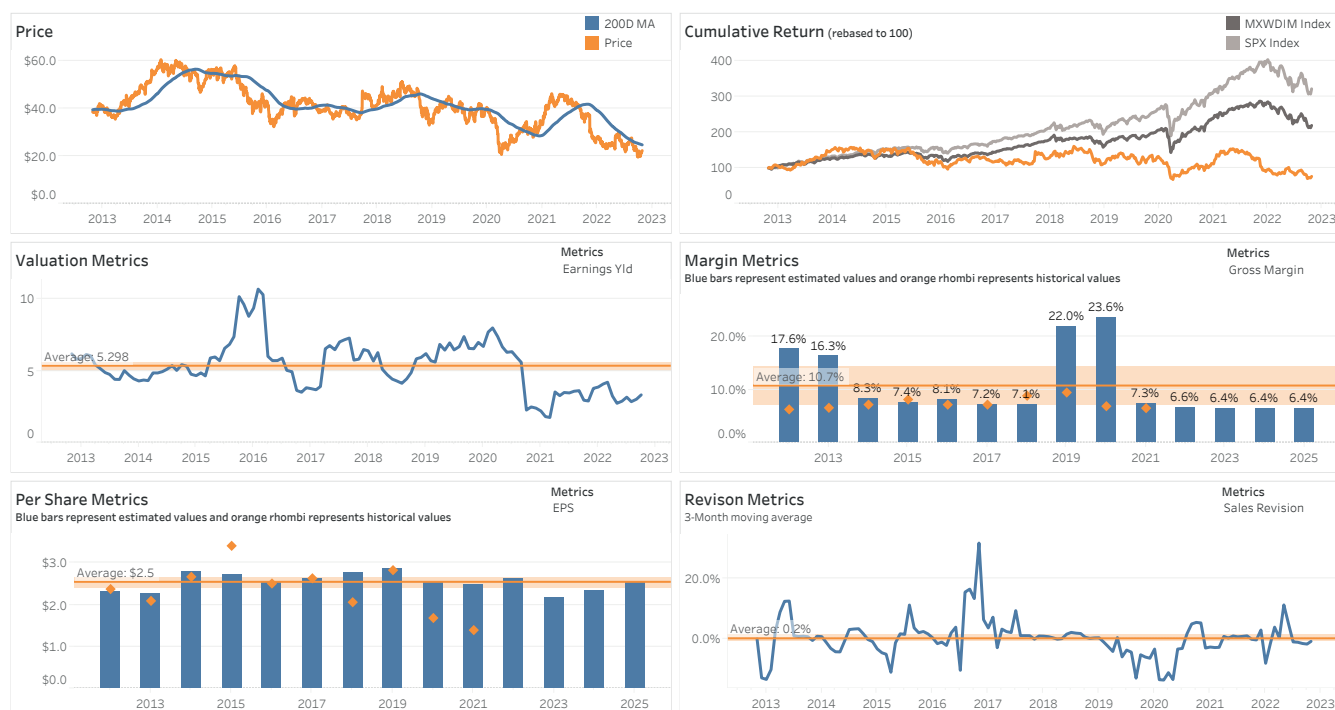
Price

200D MA
Price

$60.0
$40.0
$20.0
$0.0

2013 2014 2015 2016 2017 2018 2019 2020 2021 2022 2023

Cumulative Return (rebased to 100)

MXWDIM Index
SPX Index

400
300
200
100
0

2013 2014 2015 2016 2017 2018 2019 2020 2021 2022 2023

Valuation Metrics

Metrics
Earnings Yld

10
5
0

Average: 5.298

2013 2014 2015 2016 2017 2018 2019 2020 2021 2022 2023

Margin Metrics
Blue bars represent estimated values and orange rhombi represents historical values

Metrics
Gross Margin

20.0%
10.0%
0.0%

Average: 10.7%

17.6% 16.3% 8.3% 7.4% 8.1% 7.2% 7.1% 22.0% 23.6% 7.3% 6.6% 6.4% 6.4% 6.4%

2013 2015 2017 2019 2021 2023 2025

Per Share Metrics
Blue bars represent estimated values and orange rhombi represents historical values

Metrics
EPS

$3.0
$2.0
$1.0
$0.0

Average: $2.5

2013 2015 2017 2019 2021 2023 2025

Revison Metrics
3-Month moving average

Metrics
Sales Revision

20.0%
0.0%

Average: 0.2%

2013 2014 2015 2016 2017 2018 2019 2020 2021 2022 2023